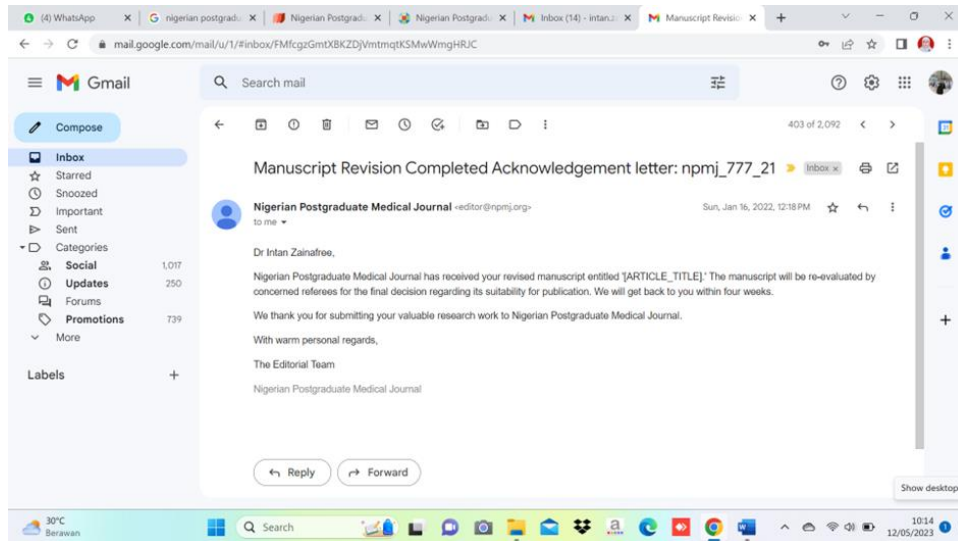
(4) WhatsApp | nigerian postgradu | Nigerian Postgradu | Nigerian Postgradu | Inbox (14) - intan.z | Manuscript Revisio

mail.google.com/mail/u/1/#inbox/FMfcgzGmtXBKZDjVmtmqtKSMwWmgHRJC

Gmail

Search mail

Compose

Inbox
Starred
Snoozed
Important
Sent
Categories
Social 1,017
Updates 250
Forums
Promotions 739
More

Labels +

403 of 2,092

Manuscript Revision Completed Acknowledgement letter: npmj_777_21 Inbox ×

Nigerian Postgraduate Medical Journal <editor@npmj.org>
to me

Sun, Jan 16, 2022, 12:18 PM

Dr Intan Zainafree,

Nigerian Postgraduate Medical Journal has received your revised manuscript entitled '[ARTICLE_TITLE].' The manuscript will be re-evaluated by concerned referees for the final decision regarding its suitability for publication. We will get back to you within four weeks.

We thank you for submitting your valuable research work to Nigerian Postgraduate Medical Journal.

With warm personal regards,

The Editorial Team

Nigerian Postgraduate Medical Journal

Reply
Forward

Show desktop

30°C
Berawan

Search

10:14
12/05/2023